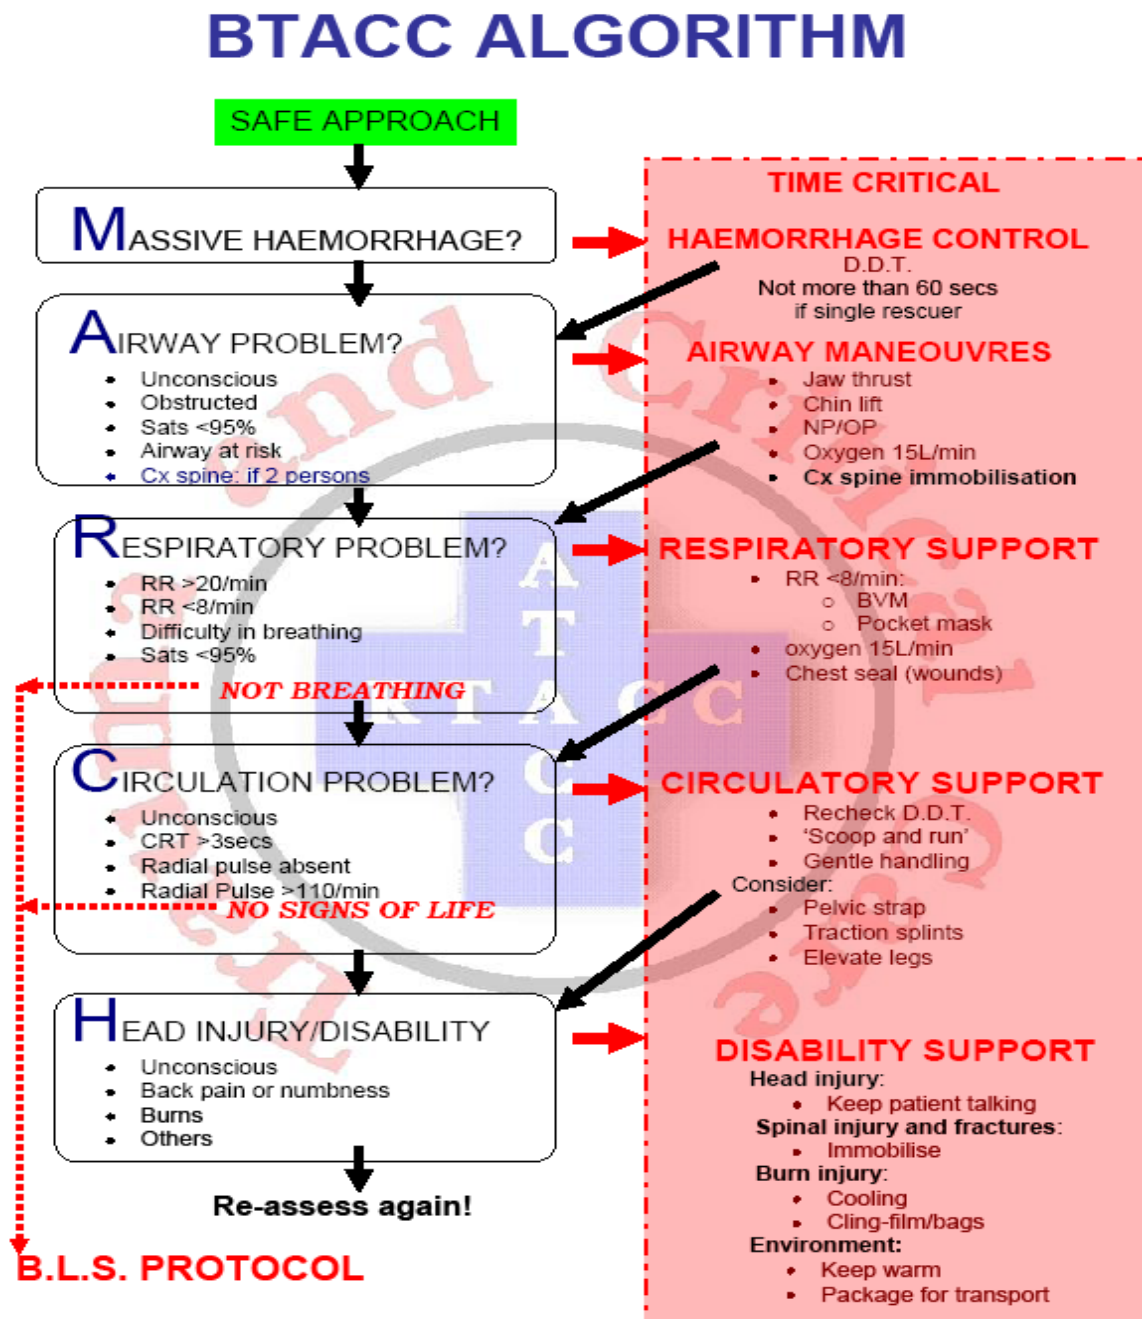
BTACC ALGORITHM

SAFE APPROACH

MASSIVE HAEMORRHAGE?

AIRWAY PROBLEM?
• Unconscious
• Obstructed
• Sats <95%
• Airway at risk
• Cx spine: if 2 persons

RESPIRATORY PROBLEM?
• RR >20/min
• RR <8/min
• Difficulty in breathing
• Sats <95%

NOT BREATHING

CIRCULATION PROBLEM?
• Unconscious
• CRT >3secs
• Radial pulse absent
• Radial Pulse >110/min

NO SIGNS OF LIFE

HEAD INJURY/DISABILITY
• Unconscious
• Back pain or numbness
• Burns
• Others

Re-assess again!

B.L.S. PROTOCOL

TIME CRITICAL

HAEMORRHAGE CONTROL
D.D.T.
Not more than 60 secs
if single rescuer

AIRWAY MANEOUVRES
• Jaw thrust
• Chin lift
• NP/OP
• Oxygen 15L/min
• Cx spine immobilisation

RESPIRATORY SUPPORT
• RR <8/min:
○ BVM
○ Pocket mask
• oxygen 15L/min
• Chest seal (wounds)

CIRCULATORY SUPPORT
• Recheck D.D.T.
• 'Scoop and run'
• Gentle handling
Consider:
• Pelvic strap
• Traction splints
• Elevate legs

DISABILITY SUPPORT
Head injury:
• Keep patient talking
Spinal injury and fractures:
• Immobilise
Burn injury:
• Cooling
• Cling-film/bags
Environment:
• Keep warm
• Package for transport